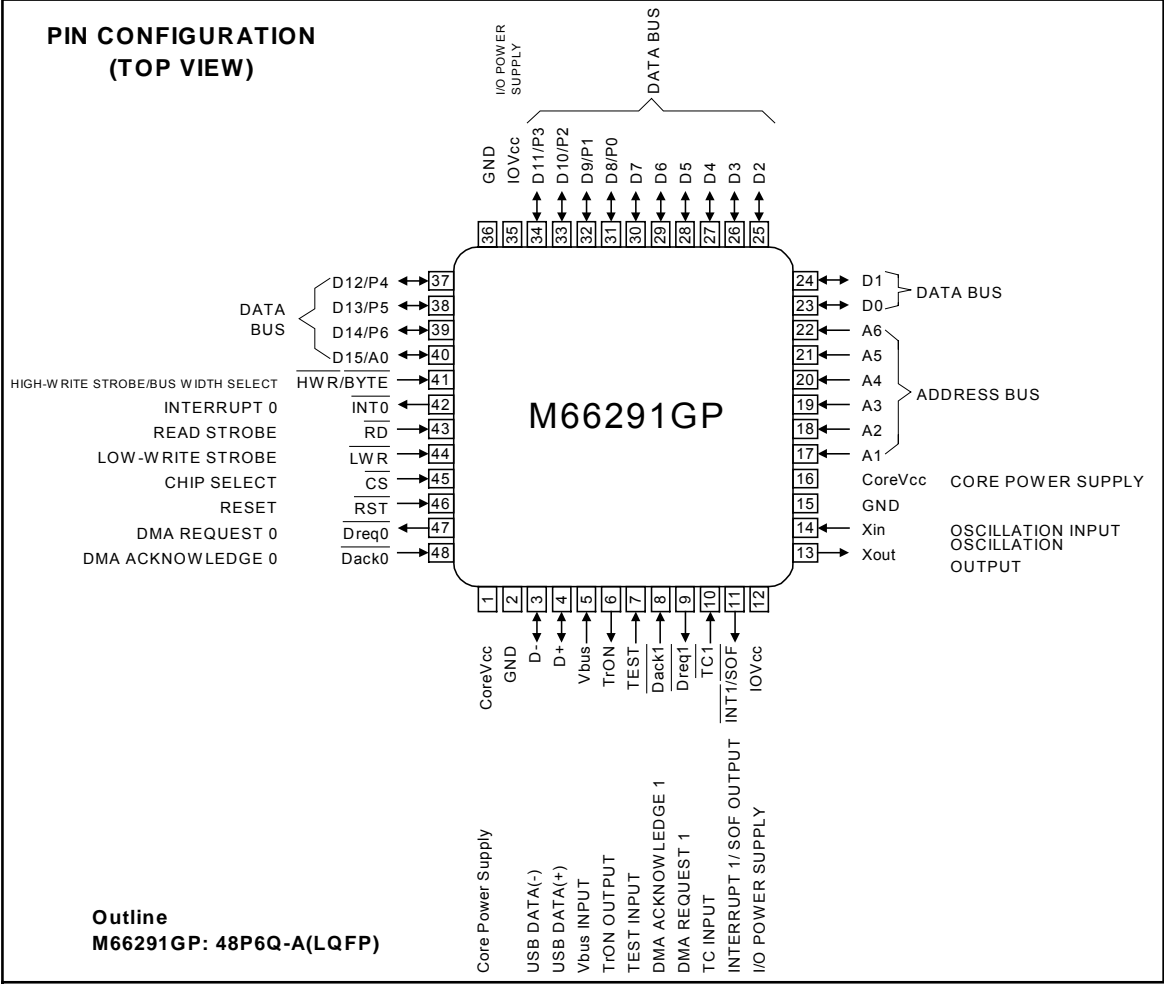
PIN CONFIGURATION
(TOP VIEW)

I/O POWER SUPPLY

DATA BUS

GND
IOVcc
D11/P3
D10/P2
D9/P1
D8/P0
D7
D6
D5
D4
D3
D2

36 35 34 33 32 31 30 29 28 27 26 25

DATA BUS

D12/P4 37
D13/P5 38
D14/P6 39
D15/A0 40

HIGH-WRITE STROBE/BUS WIDTH SELECT $\overline{HWR}/\overline{BYTE}$ 41
INTERRUPT 0 $\overline{INT0}$ 42
READ STROBE $\overline{RD}$ 43
LOW-WRITE STROBE $\overline{LWR}$ 44
CHIP SELECT $\overline{CS}$ 45
RESET $\overline{RST}$ 46
DMA REQUEST 0 $\overline{Dreq0}$ 47
DMA ACKNOWLEDGE 0 $\overline{Dack0}$ 48

M66291GP

24 D1
23 D0
DATA BUS
22 A6
21 A5
20 A4
19 A3
18 A2
17 A1
ADDRESS BUS
16 CoreVcc CORE POWER SUPPLY
15 GND
14 Xin OSCILLATION INPUT
13 Xout OSCILLATION OUTPUT

1 2 3 4 5 6 7 8 9 10 11 12

CoreVcc
GND
D-
D+
Vbus
TrON
TEST
$\overline{Dack1}$
$\overline{Dreq1}$
$\overline{TC1}$
$\overline{INT1}/SOF$
IOVcc

Core Power Supply

USB DATA(-)
USB DATA(+)
Vbus INPUT
TrON OUTPUT
TEST INPUT
DMA ACKNOWLEDGE 1
DMA REQUEST 1
TC INPUT
INTERRUPT 1/ SOF OUTPUT
I/O POWER SUPPLY

Outline
M66291GP: 48P6Q-A(LQFP)